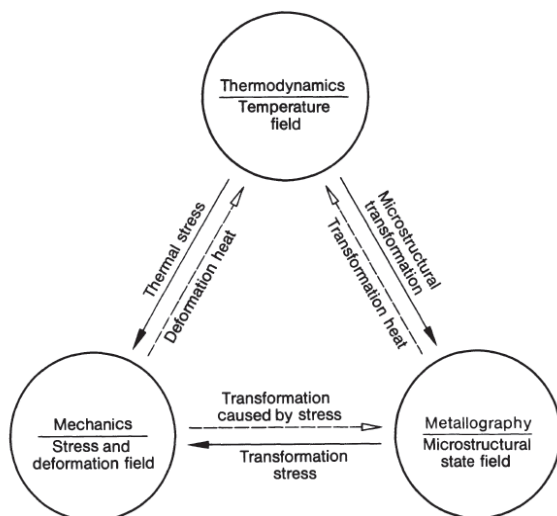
Thermodynamics
Temperature field

Thermal stress

Deformation heat

Microstructural transformation

Transformation heat

Mechanics
Stress and deformation field

Transformation caused by stress

Transformation stress

Metallography
Microstructural state field